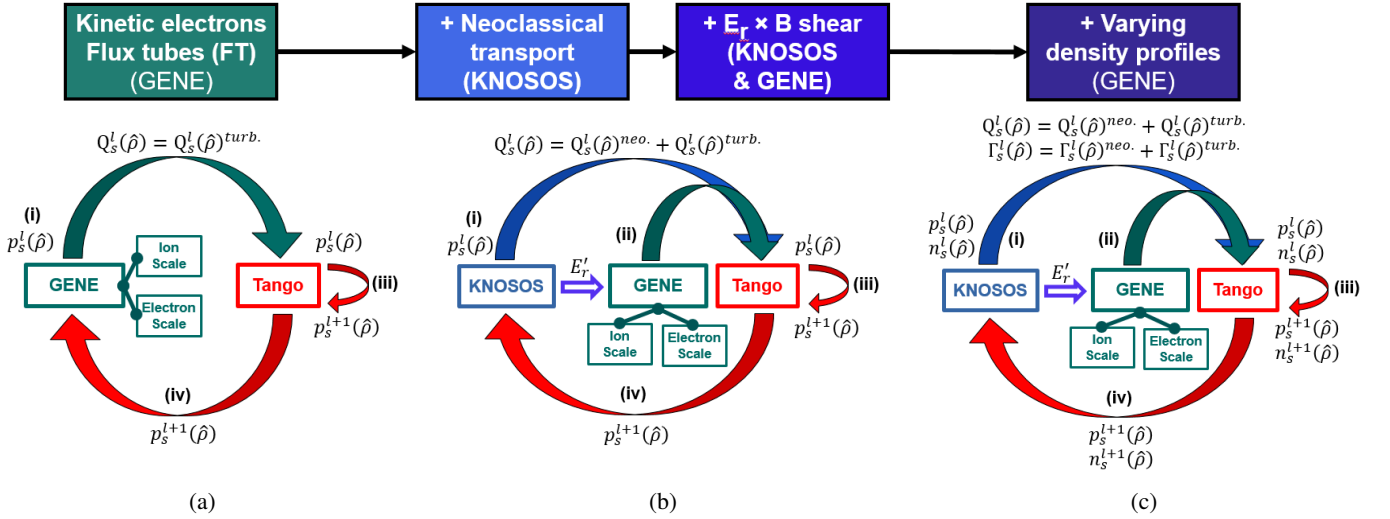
Kinetic electrons
Flux tubes (FT)
(GENE)

+ Neoclassical
transport
(KNOSOS)

+ $E_r$ × B shear
(KNOSOS
& GENE)

+ Varying
density profiles
(GENE)

$Q_s^l(\hat{\rho}) = Q_s^l(\hat{\rho})^{turb.}$

(i)
$p_s^l(\hat{\rho})$

GENE

Ion Scale

Electron Scale

$p_s^l(\hat{\rho})$

Tango

(iii)

$p_s^{l+1}(\hat{\rho})$

(iv)

$p_s^{l+1}(\hat{\rho})$

(a)

$Q_s^l(\hat{\rho}) = Q_s^l(\hat{\rho})^{neo.} + Q_s^l(\hat{\rho})^{turb.}$

(i)
$p_s^l(\hat{\rho})$

KNOSOS

$E_r'$

(ii)

GENE

Ion Scale

Electron Scale

$p_s^l(\hat{\rho})$

Tango

(iii)

$p_s^{l+1}(\hat{\rho})$

(iv)

$p_s^{l+1}(\hat{\rho})$

(b)

$Q_s^l(\hat{\rho}) = Q_s^l(\hat{\rho})^{neo.} + Q_s^l(\hat{\rho})^{turb.}$
$\Gamma_s^l(\hat{\rho}) = \Gamma_s^l(\hat{\rho})^{neo.} + \Gamma_s^l(\hat{\rho})^{turb.}$

$p_s^l(\hat{\rho})$
$n_s^l(\hat{\rho})$

(i)

KNOSOS

$E_r'$

(ii)

GENE

Ion Scale

Electron Scale

$p_s^l(\hat{\rho})$
$n_s^l(\hat{\rho})$

Tango

(iii)

$p_s^{l+1}(\hat{\rho})$
$n_s^{l+1}(\hat{\rho})$

(iv)

$p_s^{l+1}(\hat{\rho})$
$n_s^{l+1}(\hat{\rho})$

(c)